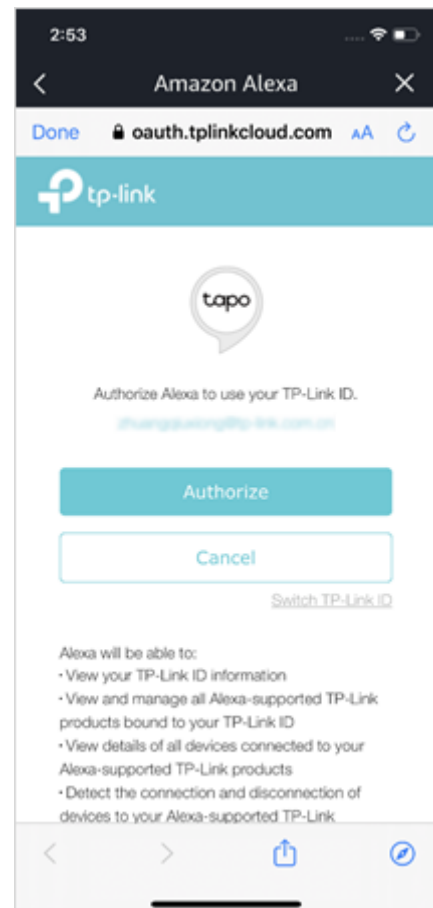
2:53

Amazon Alexa

Done oauth.tplinkcloud.com AA

tp-link

tapo

Authorize Alexa to use your TP-Link ID.

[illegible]@tp-link.com.cn

Authorize

Cancel

Switch TP-Link ID

Alexa will be able to:
• View your TP-Link ID information
• View and manage all Alexa-supported TP-Link products bound to your TP-Link ID
• View details of all devices connected to your Alexa-supported TP-Link products
• Detect the connection and disconnection of devices to your Alexa-supported TP-Link